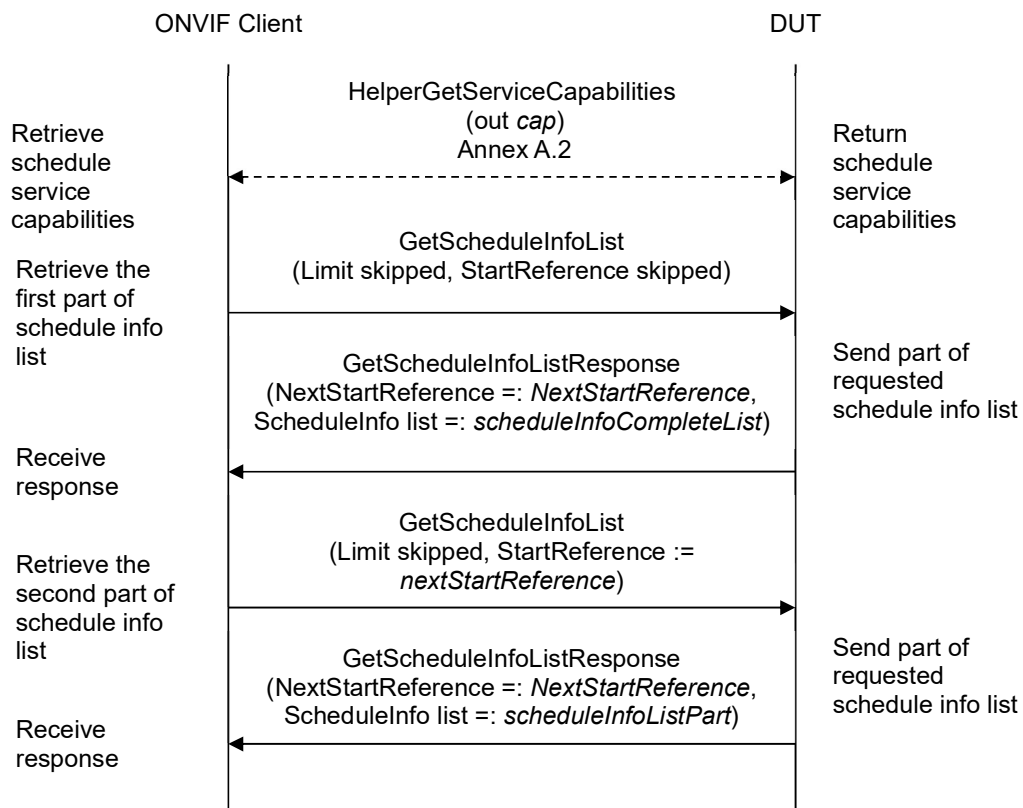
ONVIF Client

DUT

HelperGetServiceCapabilities (out *cap*) Annex A.2

Retrieve schedule service capabilities

Return schedule service capabilities

GetScheduleInfoList (Limit skipped, StartReference skipped)

Retrieve the first part of schedule info list

GetScheduleInfoListResponse (NextStartReference =: *NextStartReference*, ScheduleInfo list =: *scheduleInfoCompleteList*)

Send part of requested schedule info list

Receive response

GetScheduleInfoList (Limit skipped, StartReference := *nextStartReference*)

Retrieve the second part of schedule info list

GetScheduleInfoListResponse (NextStartReference =: *NextStartReference*, ScheduleInfo list =: *scheduleInfoListPart*)

Send part of requested schedule info list

Receive response